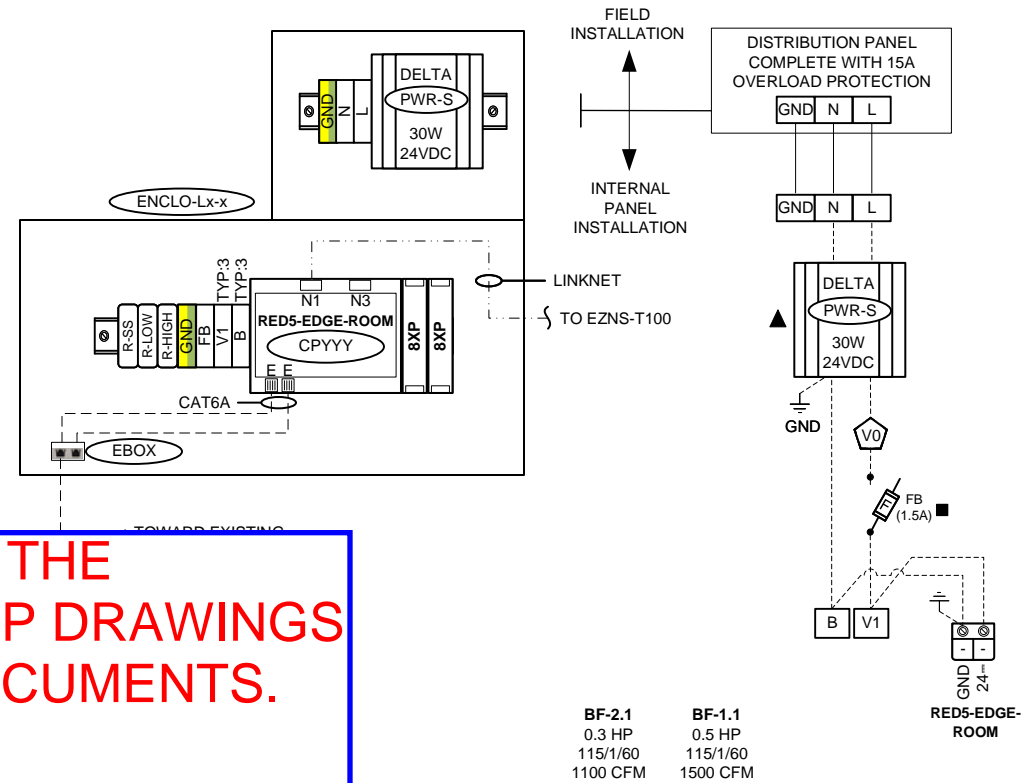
FIELD INSTALLATION

DISTRIBUTION PANEL COMPLETE WITH 15A OVERLOAD PROTECTION

GND N L

GND N L

INTERNAL PANEL INSTALLATION

GND N L

DELTA
PWR-S
30W
24VDC

ENCLO-Lx-x

TYP:3
TYP:3

R-SS R-LOW R-HIGH GND FB V1 B

N1 N3

RED5-EDGE-ROOM

CPYYY

8XP 8XP

E E

LINKNET

TO EZNS-T100

CAT6A

EBOX

DELTA
PWR-S
30W
24VDC

GND

V0

FB
(1.5A)

B V1

GND 24

RED5-EDGE-ROOM

TOWARD EXISTING

THE
P DRAWINGS
CUMENTS.

BF-2.1
0.3 HP
115/1/60
1100 CFM

BF-1.1
0.5 HP
115/1/60
1500 CFM